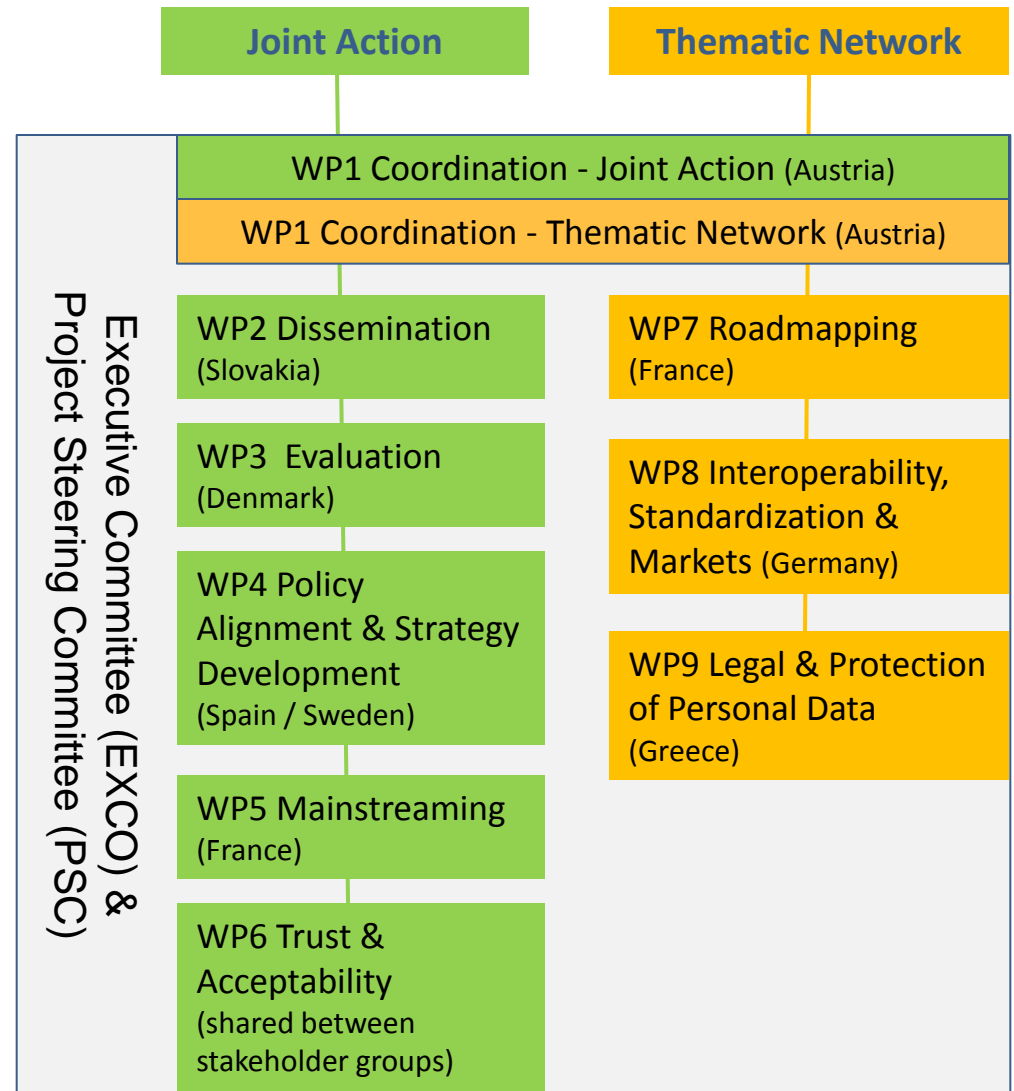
Joint Action

Thematic Network

WP1 Coordination - Joint Action (Austria)

WP1 Coordination - Thematic Network (Austria)

Executive Committee (EXCO) & Project Steering Committee (PSC)

WP2 Dissemination (Slovakia)

WP3 Evaluation (Denmark)

WP4 Policy Alignment & Strategy Development (Spain / Sweden)

WP5 Mainstreaming (France)

WP6 Trust & Acceptability (shared between stakeholder groups)

WP7 Roadmapping (France)

WP8 Interoperability, Standardization & Markets (Germany)

WP9 Legal & Protection of Personal Data (Greece)